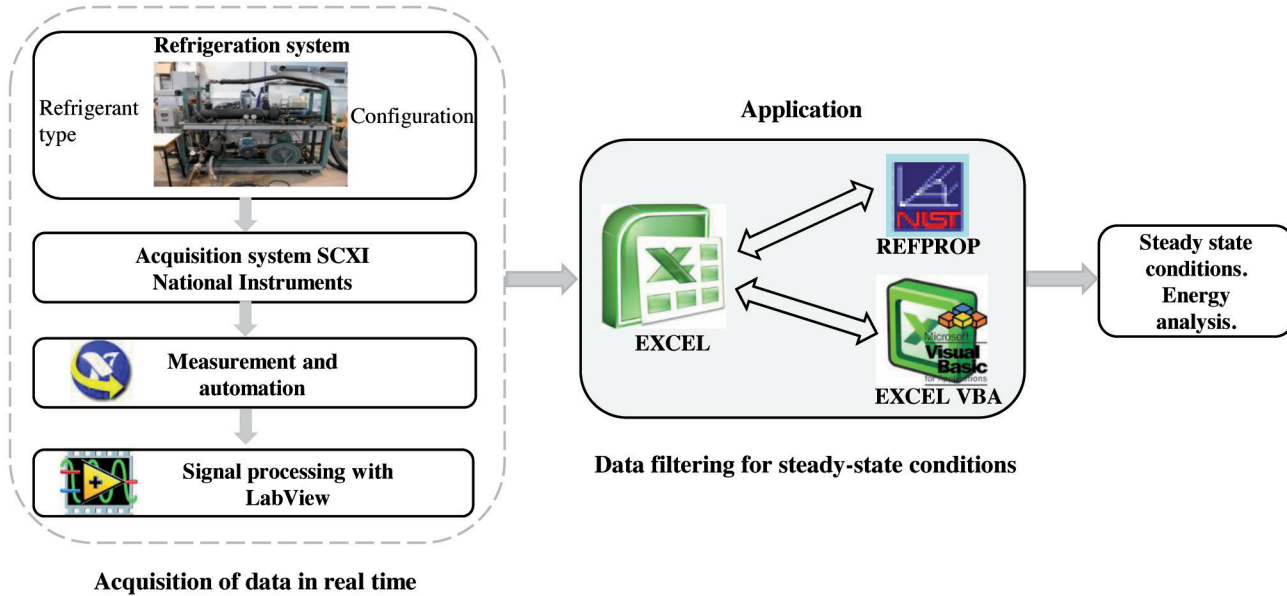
Refrigeration system

Refrigerant type

Configuration

Acquisition system SCXI National Instruments

Measurement and automation

Signal processing with LabView

Acquisition of data in real time

Application

EXCEL

NIST

REFPROP

Microsoft Visual Basic for Applications

EXCEL VBA

Data filtering for steady-state conditions

Steady state conditions. Energy analysis.